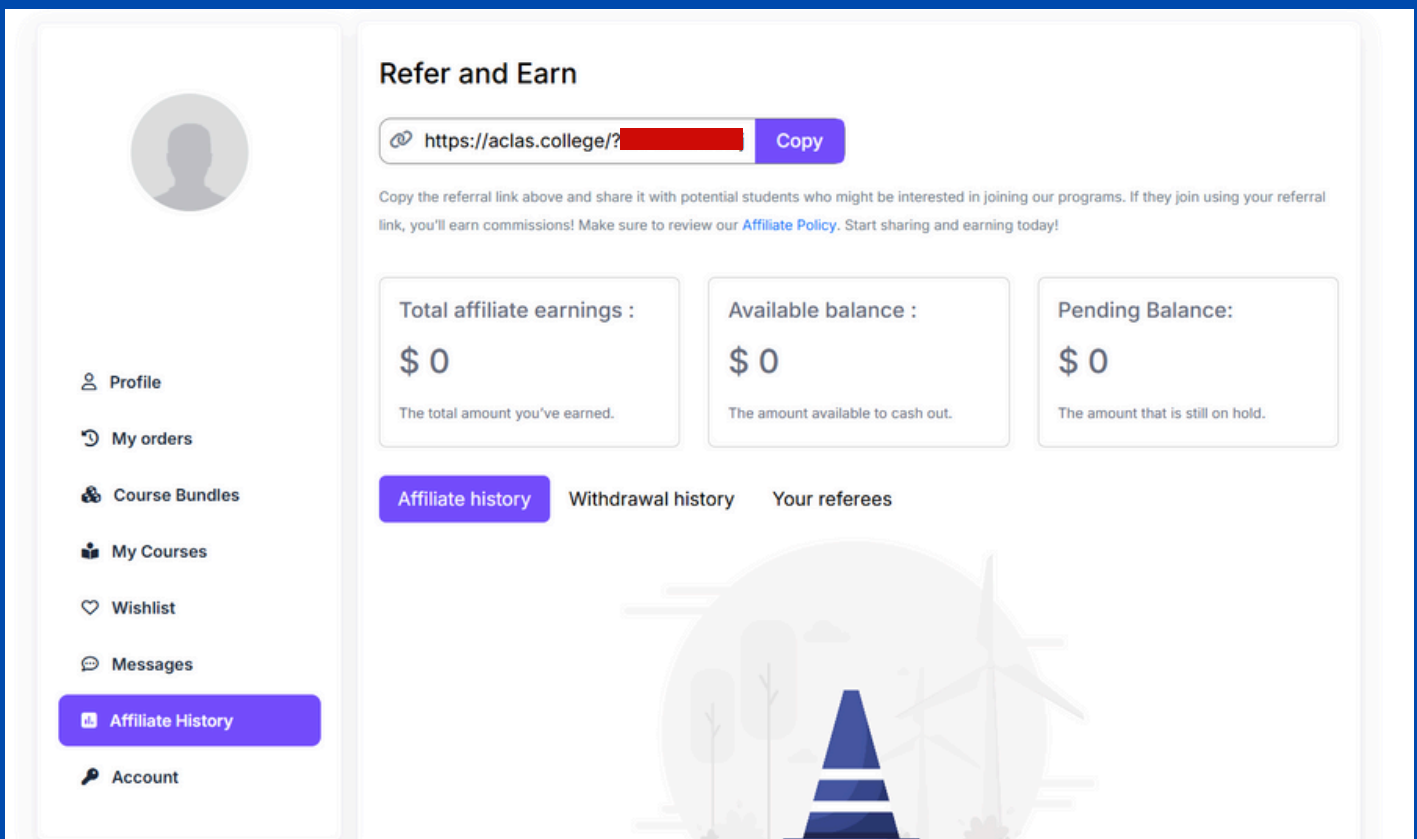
Profile

My orders

Course Bundles

My Courses

Wishlist

Messages

Affiliate History

Account

Refer and Earn

https://aclas.college/?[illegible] Copy

Copy the referral link above and share it with potential students who might be interested in joining our programs. If they join using your referral link, you'll earn commissions! Make sure to review our Affiliate Policy. Start sharing and earning today!

Total affiliate earnings :

$ 0

The total amount you've earned.

Available balance :

$ 0

The amount available to cash out.

Pending Balance:

$ 0

The amount that is still on hold.

Affiliate history Withdrawal history Your referees